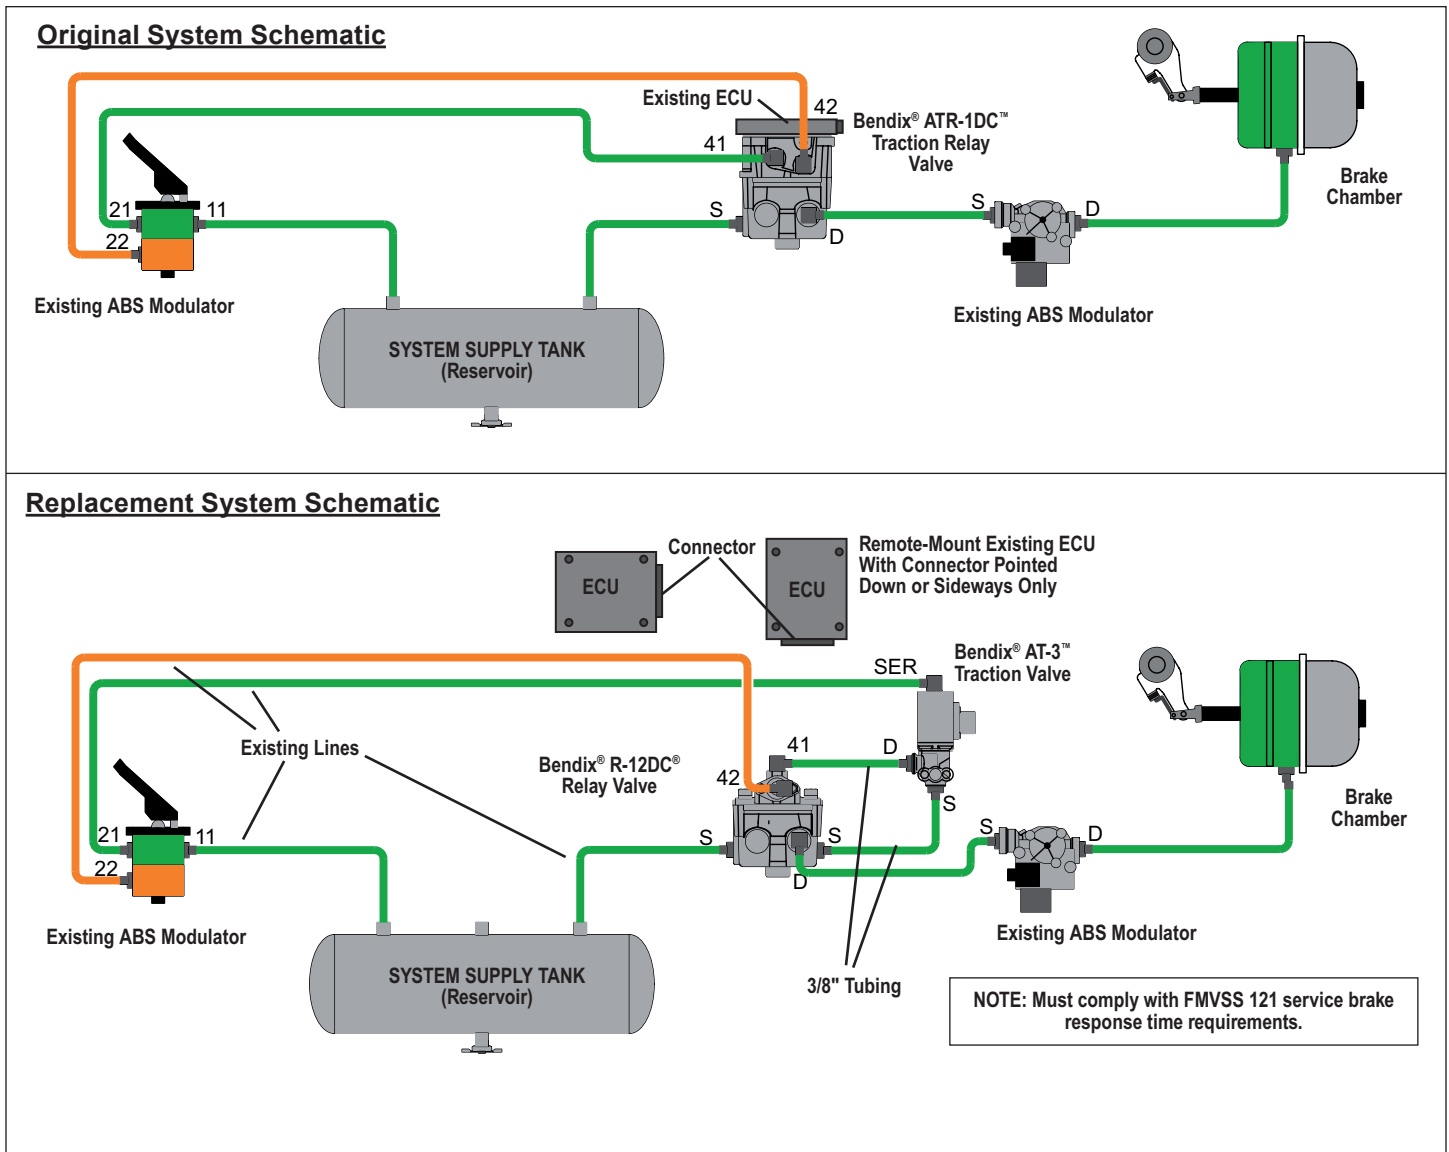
Original System Schematic

Existing ECU

42

41

Bendix® ATR-1DC™ Traction Relay Valve

Brake Chamber

21

11

22

S

D

S

D

Existing ABS Modulator

SYSTEM SUPPLY TANK (Reservoir)

Existing ABS Modulator

Replacement System Schematic

ECU

Connector

ECU

Remote-Mount Existing ECU With Connector Pointed Down or Sideways Only

SER

Bendix® AT-3™ Traction Valve

Existing Lines

41

D

Bendix® R-12DC® Relay Valve

42

S

Brake Chamber

21

11

22

S

S

S

D

D

Existing ABS Modulator

SYSTEM SUPPLY TANK (Reservoir)

3/8" Tubing

Existing ABS Modulator

NOTE: Must comply with FMVSS 121 service brake response time requirements.